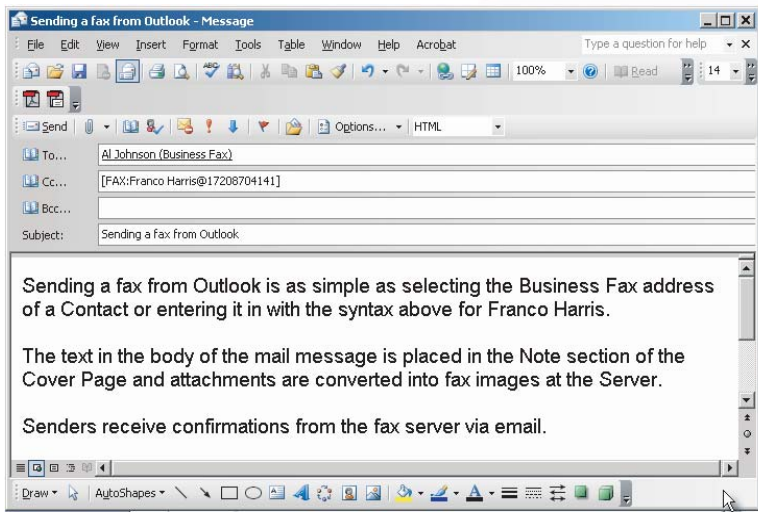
Sending a fax from Outlook - Message

File Edit View Insert Format Tools Table Window Help Acrobat

Type a question for help

100%

Read

14

Send

Options...

HTML

To...

Al Johnson (Business Fax)

Cc...

[FAX:Franco Harris@17208704141]

Bcc...

Subject:

Sending a fax from Outlook

Sending a fax from Outlook is as simple as selecting the Business Fax address of a Contact or entering it in with the syntax above for Franco Harris.

The text in the body of the mail message is placed in the Note section of the Cover Page and attachments are converted into fax images at the Server.

Senders receive confirmations from the fax server via email.

Draw

AutoShapes